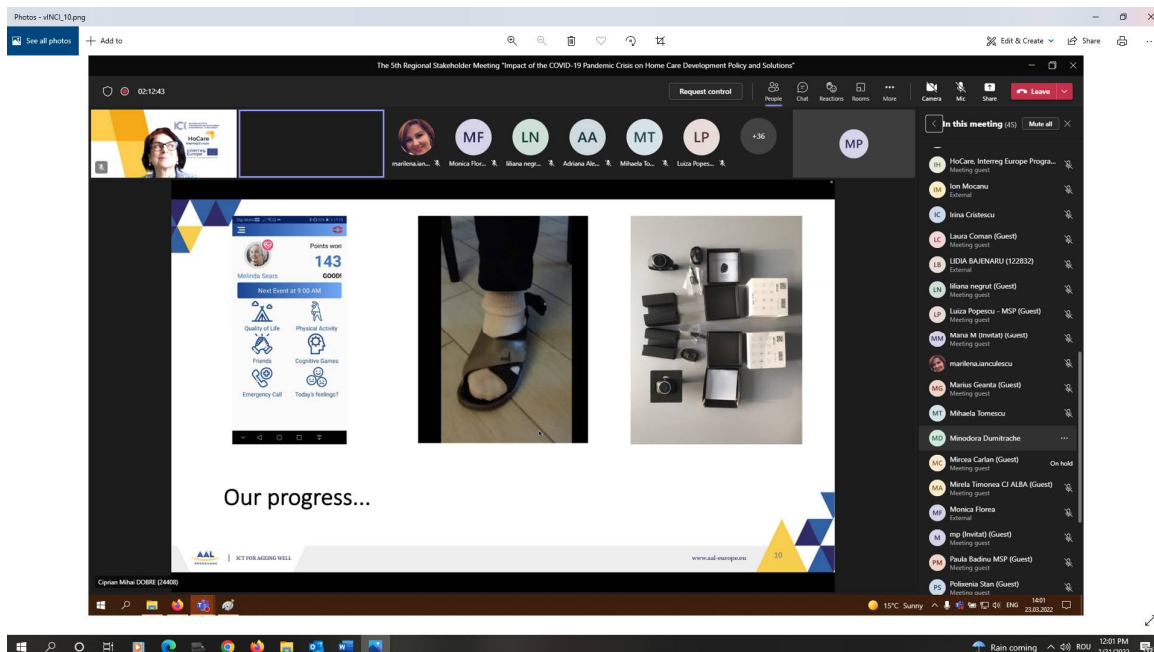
Photos - vINCI_10.png

See all photos + Add to

Edit & Create Share

The 5th Regional Stakeholder Meeting "Impact of the COVID-19 Pandemic Crisis on Home Care Development Policy and Solutions"

02:12:43

Request control

People Chat Reactions Rooms More Camera Mic Share Leave

HoCare Interreg Europe

MF LN AA MT LP +36 MP

marilena.ian... Monica Flor... liliana negr... Adriana Ale... Mihaela To... Luiza Popes...

In this meeting (45) Mute all

IH HoCare, Interreg Europe Progra... Meeting guest
IM Ion Mocanu External
IC Irina Cristescu
LC Laura Coman (Guest) Meeting guest
LB LIDIA BAJENARU (122832) External
LN liliana negrut (Guest) Meeting guest
LP Luiza Popescu - MSP (Guest) Meeting guest
MM Maria M (Invitat) (Guest) Meeting guest
marilena.ianculescu
MG Marius Geanta (Guest) Meeting guest
MT Mihaela Tomescu
MD Minodora Dumitrache
MC Mircea Carlan (Guest) Meeting guest On hold
MA Mirela Timonea CJ ALBA (Guest) Meeting guest
MF Monica Florea External
M mp (Invitat) (Guest) Meeting guest
PM Paula Badinu MSP (Guest) Meeting guest
PS Polixenia Stan (Guest) Meeting guest

Points won
143
Melinda Sears GOOD!
Next Event at 9:00 AM
Quality of Life Physical Activity
Friends Cognitive Games
Emergency Call Today's feelings?

Our progress...

AAL PROGRAMME | ICT FOR AGEING WELL www.aal-europe.eu 10

Ciprian Mihai DOBRE (24408)

15°C Sunny ENG 14:01 23.03.2022

Rain coming ROU 12:01 PM